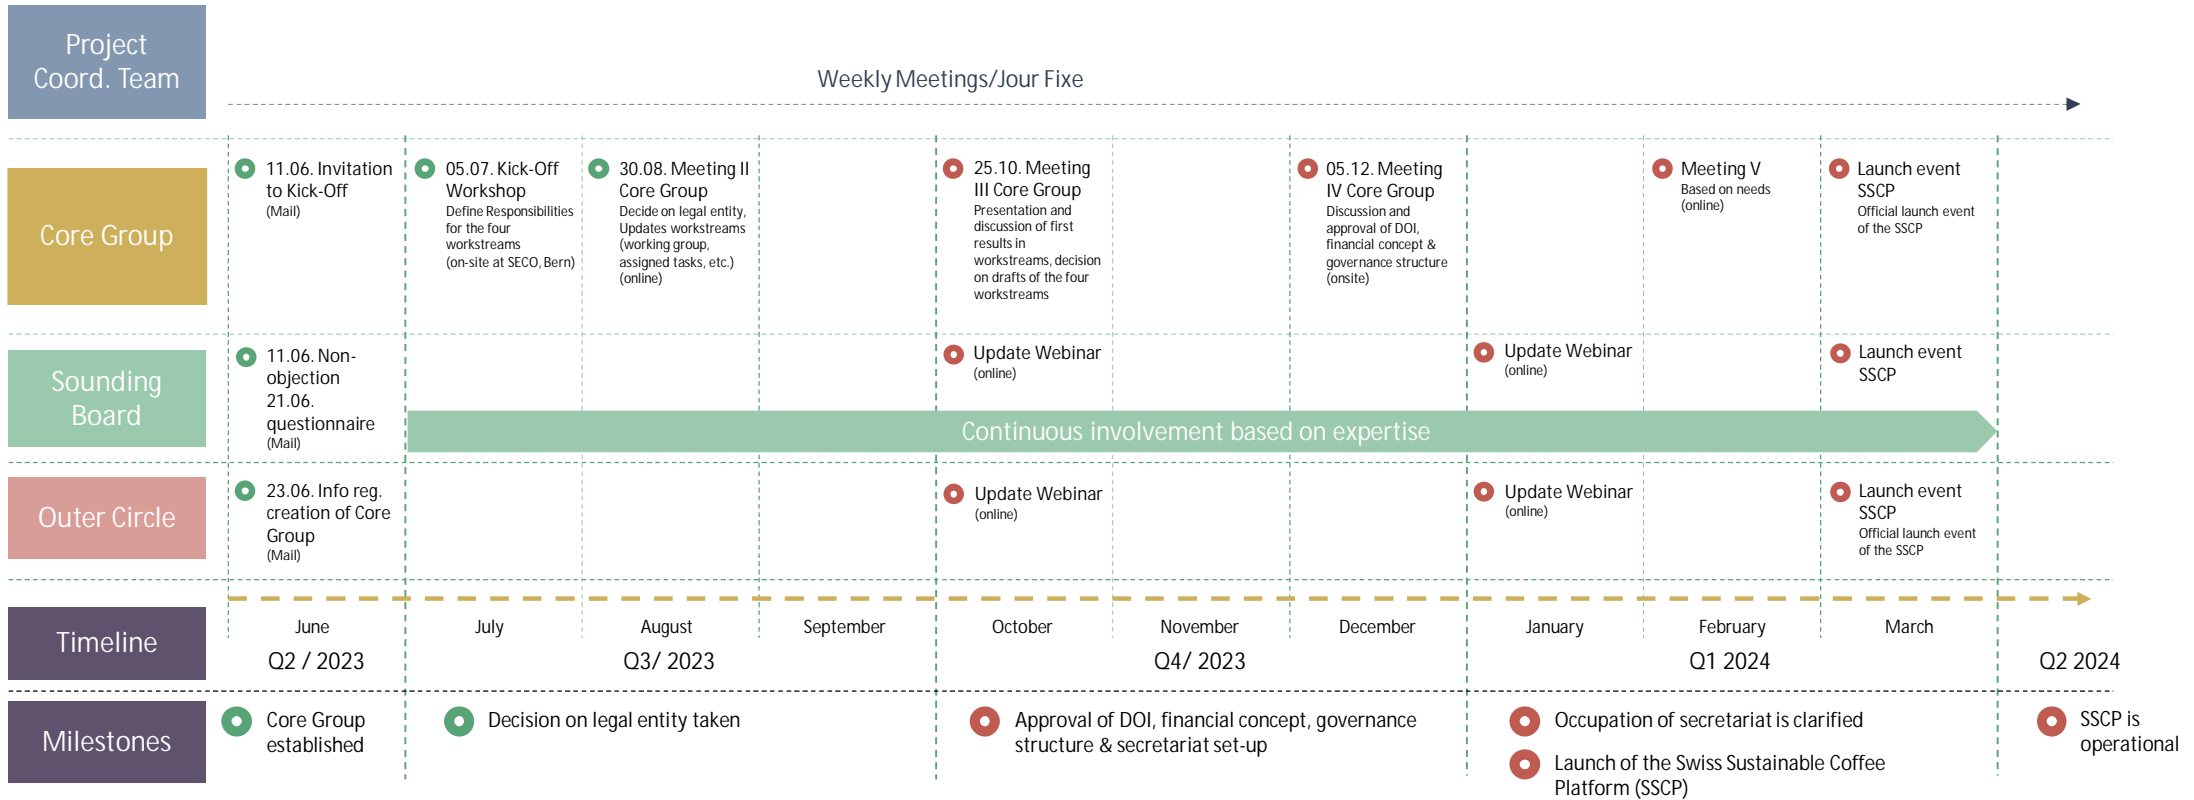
Project Coord. Team

Weekly Meetings/Jour Fixe

Core Group

11.06. Invitation to Kick-Off
(Mail)

05.07. Kick-Off Workshop
Define Responsibilities for the four workstreams
(on-site at SECO, Bern)

30.08. Meeting II Core Group
Decide on legal entity, Updates workstreams (working group, assigned tasks, etc.)
(online)

25.10. Meeting III Core Group
Presentation and discussion of first results in workstreams, decision on drafts of the four workstreams

05.12. Meeting IV Core Group
Discussion and approval of DOI, financial concept & governance structure
(onsite)

Meeting V
Based on needs
(online)

Launch event SSCP
Official launch event of the SSCP

Sounding Board

11.06. Non-objection
21.06. questionnaire
(Mail)

Update Webinar
(online)

Update Webinar
(online)

Launch event SSCP

Continuous involvement based on expertise

Outer Circle

23.06. Info reg. creation of Core Group
(Mail)

Update Webinar
(online)

Update Webinar
(online)

Launch event SSCP
Official launch event of the SSCP

Timeline

June
July
August
September
October
November
December
January
February
March

Q2 / 2023
Q3/ 2023
Q4/ 2023
Q1 2024
Q2 2024

Milestones

Core Group established

Decision on legal entity taken

Approval of DOI, financial concept, governance structure & secretariat set-up

Occupation of secretariat is clarified

Launch of the Swiss Sustainable Coffee Platform (SSCP)

SSCP is operational